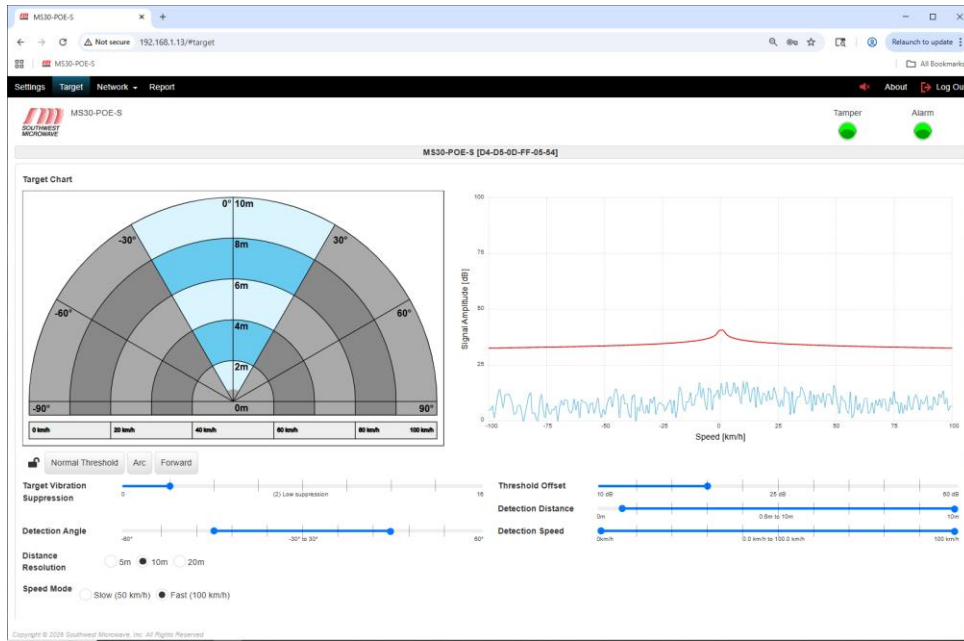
MS30-POE-S × +

Not secure 192.168.1.13/#target

Relaunch to update

MS30-POE-S

All Bookmarks

Settings Target Network ▾ Report

About Log Out

MS30-POE-S

SOUTHWEST MICROWAVE

Tamper

Alarm

MS30-POE-S [D4-D5-0D-FF-05-54]

Target Chart

0° 10m
-30° 30°
8m
6m
-60° 60°
4m
2m
-90° 0m 90°

| 0 km/h | 20 km/h | 40 km/h | 60 km/h | 80 km/h | 100 km/h |
|---|---|---|---|---|---|

Signal Amplitude [dB]

100
75
50
25
0

-100 -75 -50 -25 0 25 50 75 100

Speed [km/h]

Normal Threshold Arc Forward

Target Vibration Suppression
0 (2) Low suppression 16

Threshold Offset
10 dB 25 dB 60 dB

Detection Distance
0m 0.8m to 10m 10m

Detection Angle
-60° -30° to 30° 60°

Detection Speed
0km/h 0.0 km/h to 100.0 km/h 100 km/h

Distance Resolution
5m 10m 20m

Speed Mode
Slow (50 km/h) Fast (100 km/h)

Copyright © 2026 Southwest Microwave, Inc. All Rights Reserved